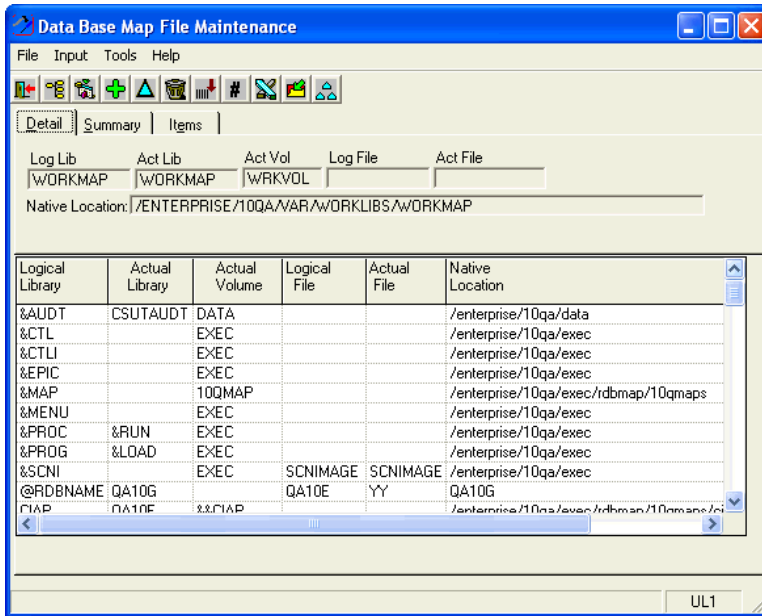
Data Base Map File Maintenance

File Input Tools Help

Detail | Summary | Items

Log Lib WORKMAP
Act Lib WORKMAP
Act Vol WRKVOL
Log File
Act File

Native Location: /ENTERPRISE/10QA/VAR/WORKLIBS/WORKMAP

| Logical Library | Actual Library | Actual Volume | Logical File | Actual File | Native Location |
|---|---|---|---|---|---|
| &AUDT | CSUTAUDT | DATA | | | /enterprise/10qa/data |
| &CTL | | EXEC | | | /enterprise/10qa/exec |
| &CTLI | | EXEC | | | /enterprise/10qa/exec |
| &EPIC | | EXEC | | | /enterprise/10qa/exec |
| &MAP | | 10QMAP | | | /enterprise/10qa/exec/rdbmap/10qmaps |
| &MENU | | EXEC | | | /enterprise/10qa/exec |
| &PROC | &RUN | EXEC | | | /enterprise/10qa/exec |
| &PROG | &LOAD | EXEC | | | /enterprise/10qa/exec |
| &SCNI | | EXEC | SCNIMAGE | SCNIMAGE | /enterprise/10qa/exec |
| @RDBNAME | QA10G | | QA10E | YY | QA10G |
| CIAP | QA10E | &&CIAP | | | /enterprise/10qa/exec/rdbmap/10qmaps/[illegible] |

UL1